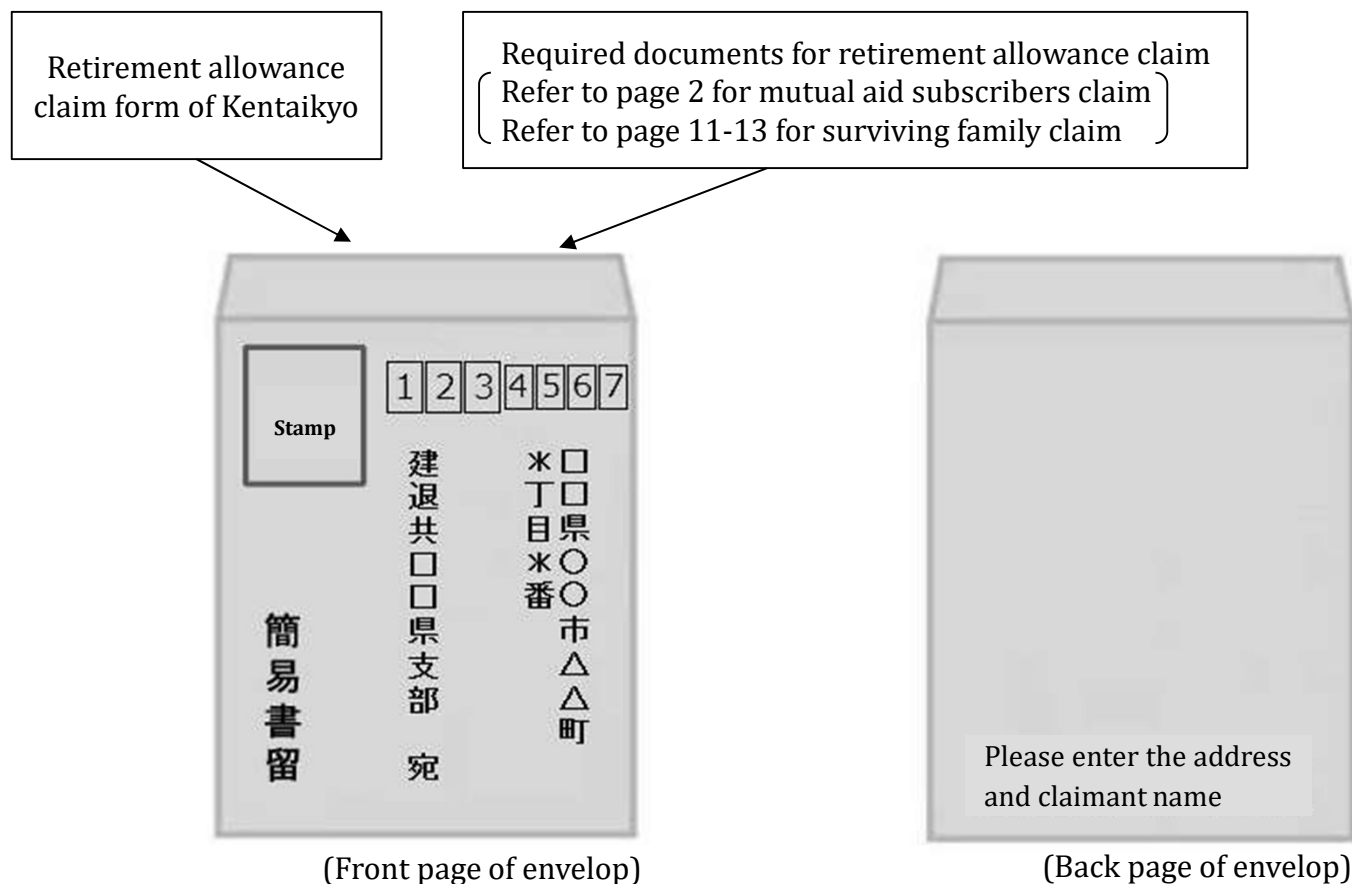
Retirement allowance claim form of Kentaikyo

Required documents for retirement allowance claim
(Refer to page 2 for mutual aid subscribers claim
Refer to page 11-13 for surviving family claim)

1234567

Stamp

□□県○○市△△町
＊丁目＊番

建退共□□県支部　宛

簡易書留

Please enter the address and claimant name

(Front page of envelop)

(Back page of envelop)